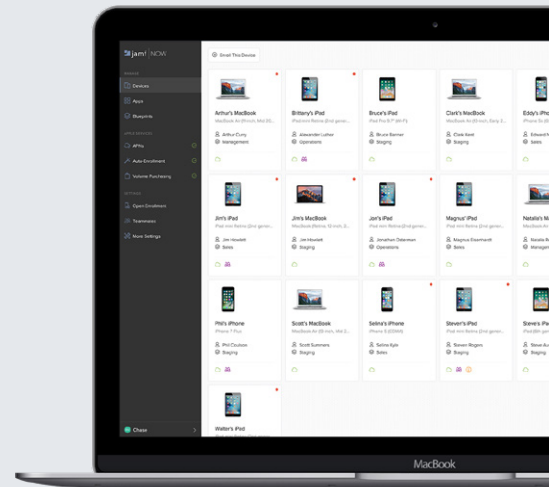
jamf | NOW

DEVICES

Devices

Apps

Blueprints

APPLE SERVICES

APNs

Auto-Enrollment

Volume Purchasing

SETTINGS

Open Enrollment

Teammates

More Settings

Chase

Enroll This Device

Arthur's MacBook
MacBook Air (13-inch, Mid 20...
Arthur Curry
Management

Brittany's iPad
iPad Pro 9.7" Wi-Fi
Alexander Luthor
Operations

Bruce's iPad
iPad mini Retina (2nd gen)...
Bruce Banner
Operations

Clark's MacBook
MacBook Air (13-inch...
Clark Kent
Staging

Eddy's iPhone
iPhone...
Edward N...
Sales

Jim's iPad
iPad mini Retina (2nd gener...
Jim Hewlett
Sales

Jim's MacBook
MacBook Pro (Retina 13-inch...
Jim Howlett
Staging

Jon's iPad
iPad mini Retina (2nd gener...
Jonathan Osterman
Operations

Magnus' iPad
iPad mini Retina (2nd gener...
Magnus Eisenhardt
Operations

Natalia's...
iPad mini...
Natalia R...
Sales

Phil's iPhone
iPhone 7 Plus
Phil Coulson
Staging

Scott's MacBook
MacBook Pro (Retina, 13-inch, Mid 20...
Scott Summers
Staging

Selina's iPhone
iPhone 6s...
Selina Kyle
Staging

Steven's iPad
iPad mini Retina (2nd gener...
Steven Rogers
Staging

Steve's...
iPad Air...
Steve Au...
Staging

Walter's iPad
iPad mini Retina (2nd gener...

MacBook